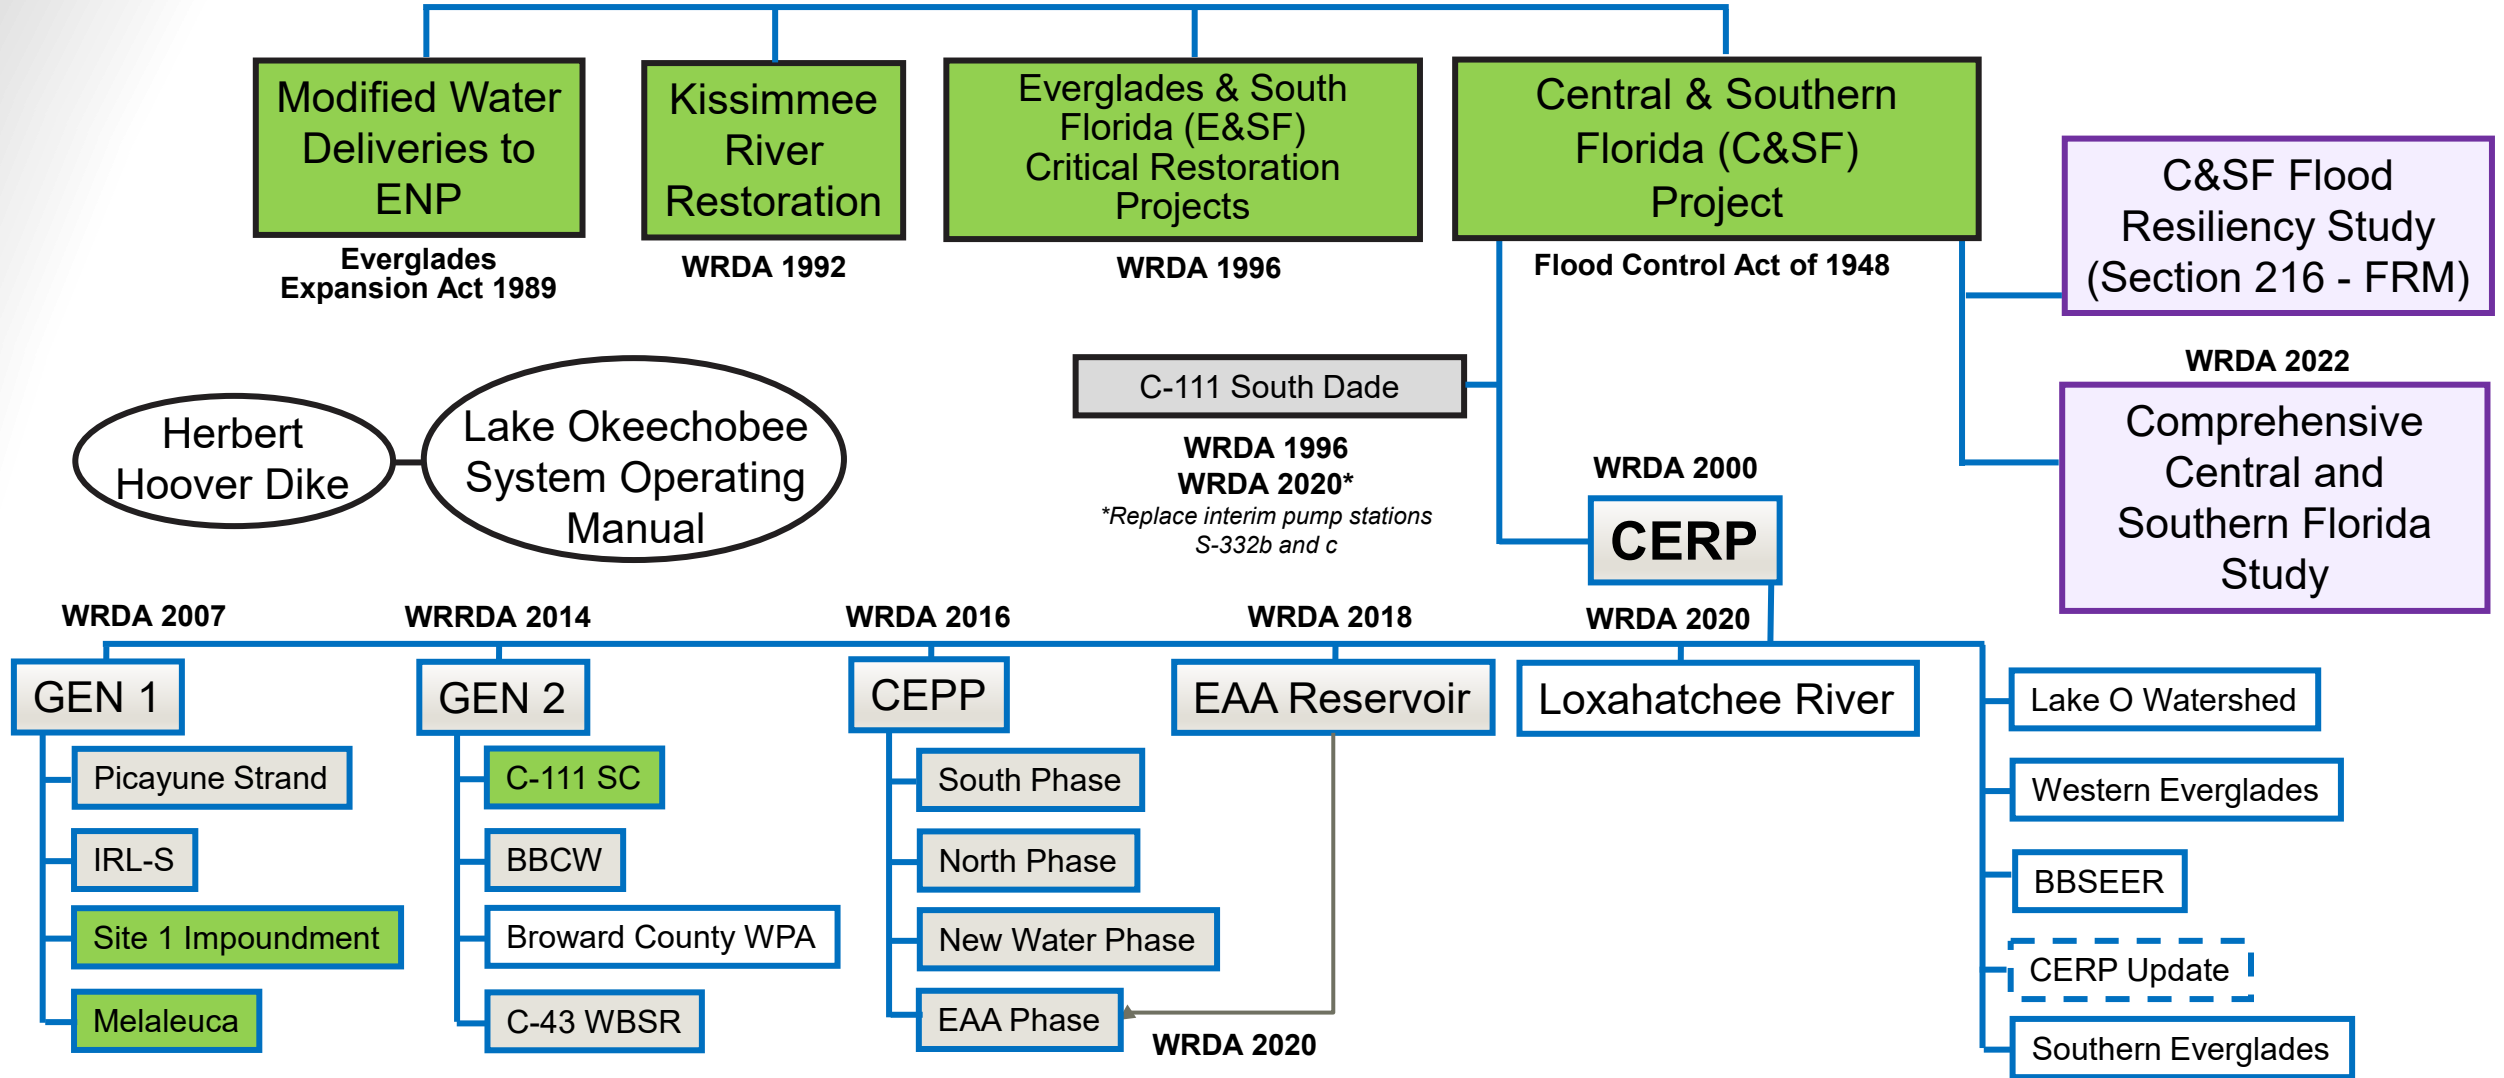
Modified Water Deliveries to ENP
Everglades Expansion Act 1989

Kissimmee River Restoration
WRDA 1992

Everglades & South Florida (E&SF) Critical Restoration Projects
WRDA 1996

Central & Southern Florida (C&SF) Project
Flood Control Act of 1948

C&SF Flood Resiliency Study (Section 216 - FRM)

WRDA 2022

Comprehensive Central and Southern Florida Study

C-111 South Dade
WRDA 1996
WRDA 2020*
*Replace interim pump stations S-332b and c

Herbert Hoover Dike

Lake Okeechobee System Operating Manual

WRDA 2000
CERP

WRDA 2007
WRRDA 2014
WRDA 2016
WRDA 2018
WRDA 2020

GEN 1
Picayune Strand
IRL-S
Site 1 Impoundment
Melaleuca

GEN 2
C-111 SC
BBCW
Broward County WPA
C-43 WBSR

CEPP
South Phase
North Phase
New Water Phase
EAA Phase

EAA Reservoir
WRDA 2020

Loxahatchee River

Lake O Watershed
Western Everglades
BBSEER
CERP Update
Southern Everglades